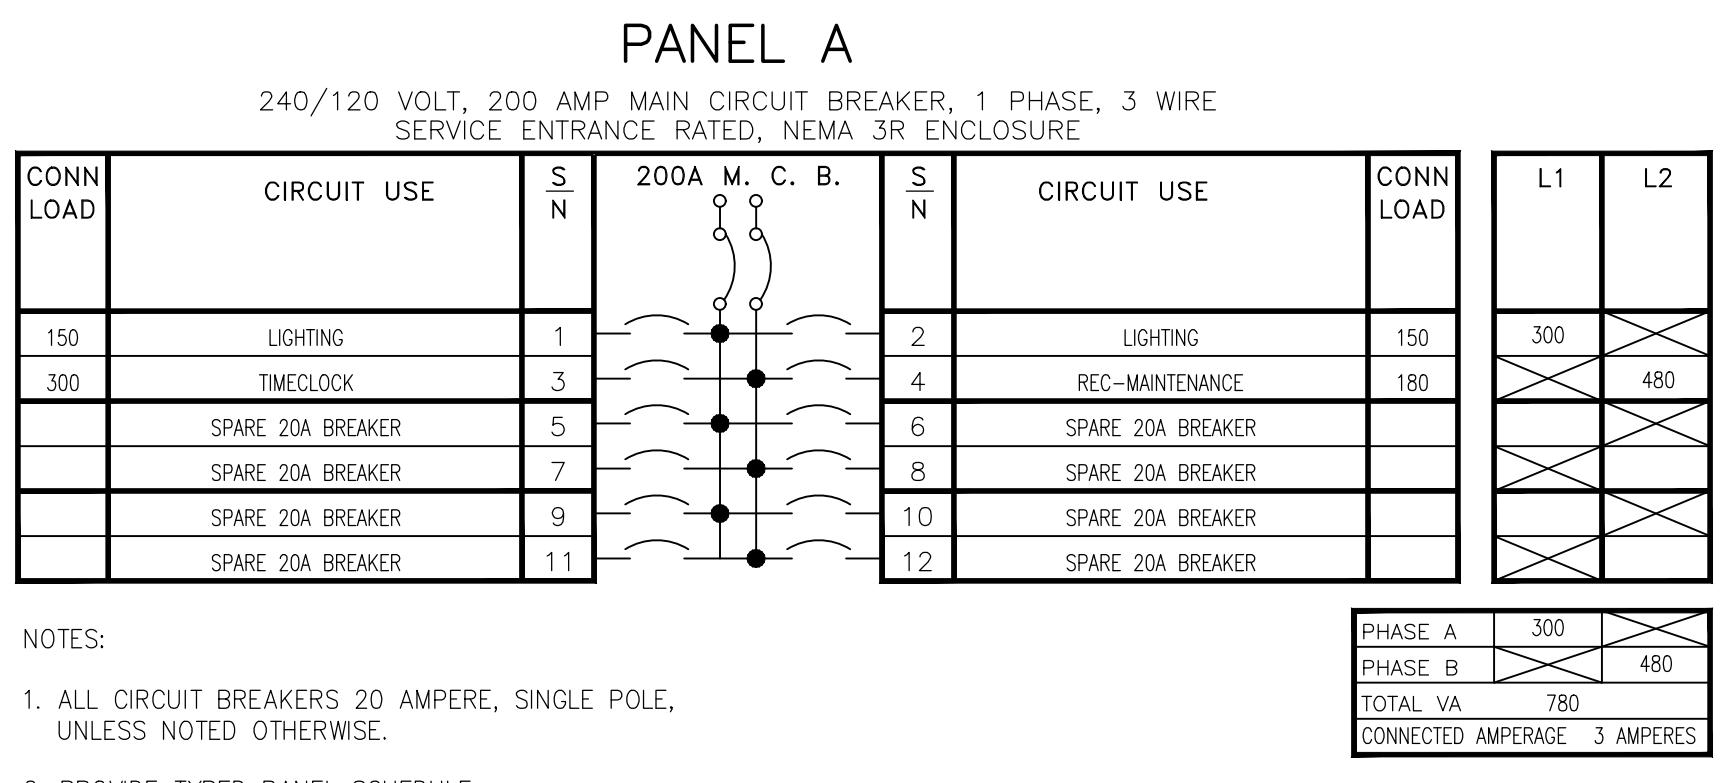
PANEL A

240/120 VOLT, 200 AMP MAIN CIRCUIT BREAKER, 1 PHASE, 3 WIRE
SERVICE ENTRANCE RATED, NEMA 3R ENCLOSURE

| CONN LOAD | CIRCUIT USE | $\frac{S}{N}$ | 200A M. C. B. | $\frac{S}{N}$ | CIRCUIT USE | CONN LOAD |
|---|---|---|---|---|---|---|
| 150 | LIGHTING | 1 | | 2 | LIGHTING | 150 |
| 300 | TIMECLOCK | 3 | | 4 | REC-MAINTENANCE | 180 |
| | SPARE 20A BREAKER | 5 | | 6 | SPARE 20A BREAKER | |
| | SPARE 20A BREAKER | 7 | | 8 | SPARE 20A BREAKER | |
| | SPARE 20A BREAKER | 9 | | 10 | SPARE 20A BREAKER | |
| | SPARE 20A BREAKER | 11 | | 12 | SPARE 20A BREAKER | |

| L1 | L2 |
|---|---|
| 300 | |
| | 480 |
| | |
| | |
| | |
| | |

NOTES:

1. ALL CIRCUIT BREAKERS 20 AMPERE, SINGLE POLE, UNLESS NOTED OTHERWISE.

| PHASE A | 300 | |
|---|---|---|
| PHASE B | | 480 |
| TOTAL VA | 780 | |
| CONNECTED AMPERAGE | 3 AMPERES | |

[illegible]